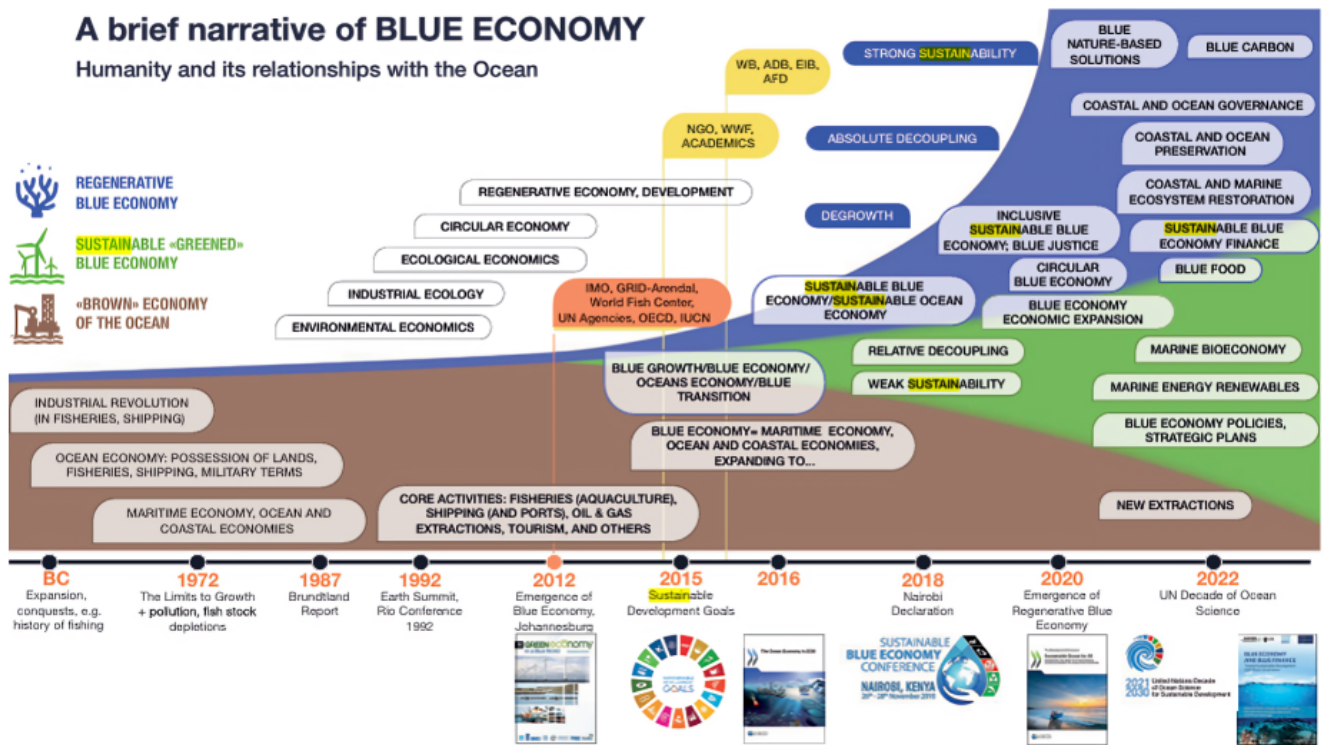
A brief narrative of BLUE ECONOMY

Humanity and its relationships with the Ocean

REGENERATIVE BLUE ECONOMY

SUSTAINABLE «GREENED» BLUE ECONOMY

«BROWN» ECONOMY OF THE OCEAN

STRONG SUSTAINABILITY

BLUE NATURE-BASED SOLUTIONS

BLUE CARBON

WB, ADB, EIB, AFD

COASTAL AND OCEAN GOVERNANCE

NGO, WWF, ACADEMICS

ABSOLUTE DECOUPLING

COASTAL AND OCEAN PRESERVATION

REGENERATIVE ECONOMY, DEVELOPMENT

COASTAL AND MARINE ECOSYSTEM RESTORATION

CIRCULAR ECONOMY

DEGROWTH

INCLUSIVE SUSTAINABLE BLUE ECONOMY; BLUE JUSTICE

SUSTAINABLE BLUE ECONOMY FINANCE

ECOLOGICAL ECONOMICS

CIRCULAR BLUE ECONOMY

BLUE FOOD

INDUSTRIAL ECOLOGY

IMO, GRID-Arendal, World Fish Center, UN Agencies, OECD, IUCN

SUSTAINABLE BLUE ECONOMY/SUSTAINABLE OCEAN ECONOMY

BLUE ECONOMY ECONOMIC EXPANSION

ENVIRONMENTAL ECONOMICS

RELATIVE DECOUPLING

MARINE BIOECONOMY

BLUE GROWTH/BLUE ECONOMY/ OCEANS ECONOMY/BLUE TRANSITION

WEAK SUSTAINABILITY

MARINE ENERGY RENEWABLES

INDUSTRIAL REVOLUTION (IN FISHERIES, SHIPPING)

BLUE ECONOMY POLICIES, STRATEGIC PLANS

BLUE ECONOMY= MARITIME ECONOMY, OCEAN AND COASTAL ECONOMIES, EXPANDING TO...

OCEAN ECONOMY: POSSESSION OF LANDS, FISHERIES, SHIPPING, MILITARY TERMS

MARITIME ECONOMY, OCEAN AND COASTAL ECONOMIES

CORE ACTIVITIES: FISHERIES (AQUACULTURE), SHIPPING (AND PORTS), OIL & GAS EXTRACTIONS, TOURISM, AND OTHERS

NEW EXTRACTIONS

BC
Expansion, conquests, e.g. history of fishing

1972
The Limits to Growth + pollution, fish stock depletions

1987
Brundtland Report

1992
Earth Summit, Rio Conference 1992

2012
Emergence of Blue Economy, Johannesburg

2015
Sustainable Development Goals

2016

2018
Nairobi Declaration

2020
Emergence of Regenerative Blue Economy

2022
UN Decade of Ocean Science

GREEN economy

SUSTAINABLE DEVELOPMENT GOALS

The Ocean Economy in 2030

SUSTAINABLE BLUE ECONOMY CONFERENCE
NAIROBI, KENYA
26th - 28th November 2018

2021 2030 United Nations Decade of Ocean Science for Sustainable Development

BLUE ECONOMY AND BLUE FINANCE